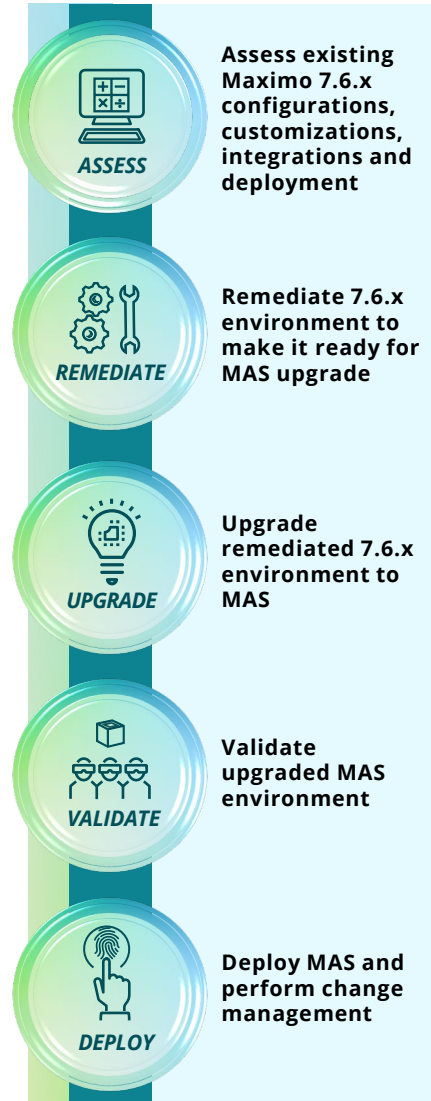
ASSESS

Assess existing Maximo 7.6.x configurations, customizations, integrations and deployment

REMEDIATE

Remediate 7.6.x environment to make it ready for MAS upgrade

UPGRADE

Upgrade remediated 7.6.x environment to MAS

VALIDATE

Validate upgraded MAS environment

DEPLOY

Deploy MAS and perform change management